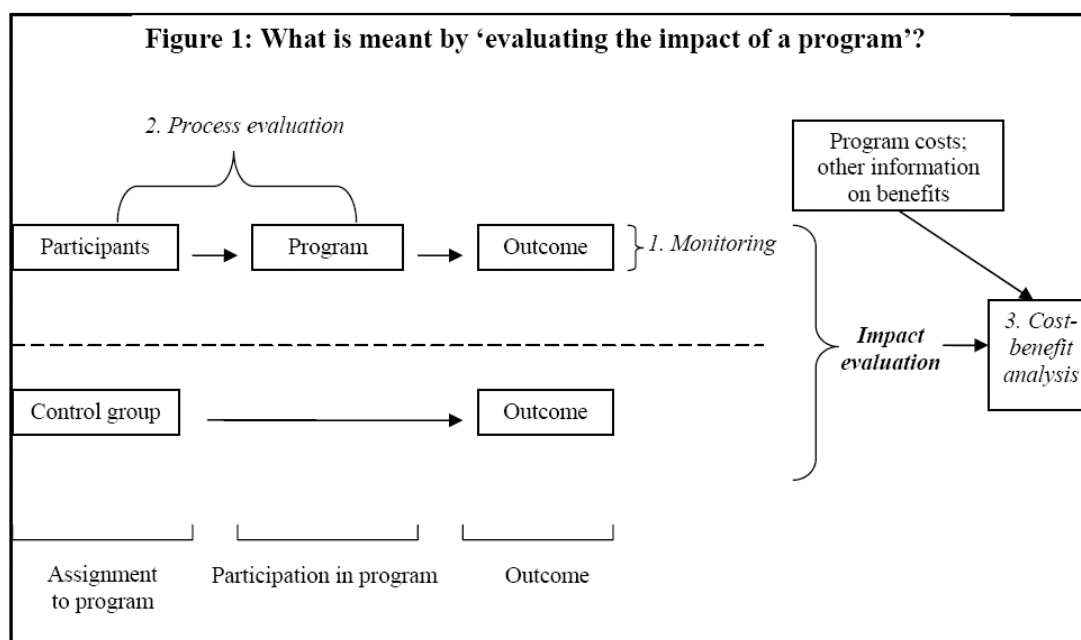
Figure 1: What is meant by 'evaluating the impact of a program'?

2. Process evaluation

Program costs; other information on benefits

Participants

Program

Outcome

1. Monitoring

Impact evaluation

3. Cost-benefit analysis

Control group

Outcome

Assignment to program

Participation in program

Outcome